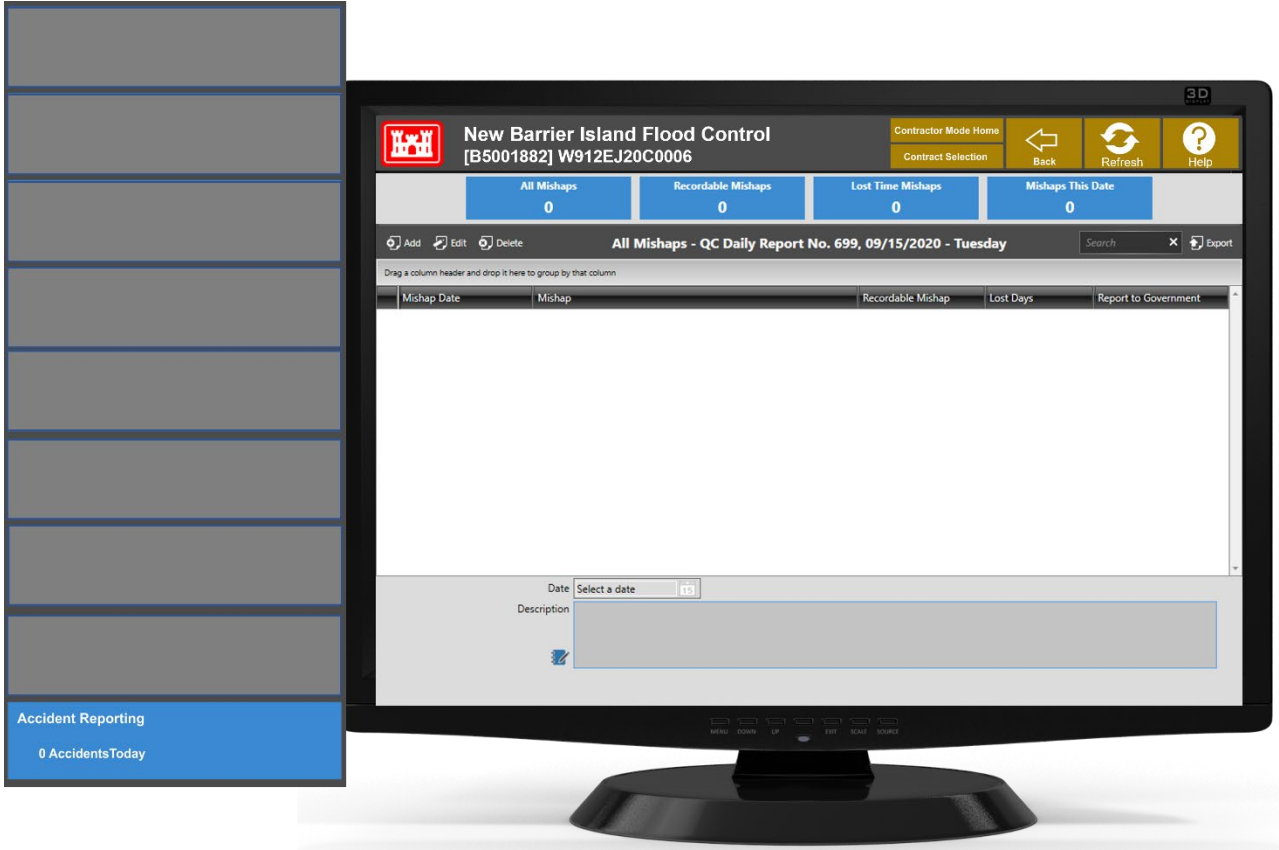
Accident Reporting

0 AccidentsToday

3D

New Barrier Island Flood Control
[B5001882] W912EJ20C0006

Contractor Mode Home
Contract Selection
Back
Refresh
Help

| All Mishaps | Recordable Mishaps | Lost Time Mishaps | Mishaps This Date |
|---|---|---|---|
| 0 | 0 | 0 | 0 |

Add Edit Delete

All Mishaps - QC Daily Report No. 699, 09/15/2020 - Tuesday

Search

Export

Drag a column header and drop it here to group by that column

| Mishap Date | Mishap | Recordable Mishap | Lost Days | Report to Government |
|---|---|---|---|---|

Date Select a date 15

Description

MENU DOWN UP EXIT SCALE SOURCE